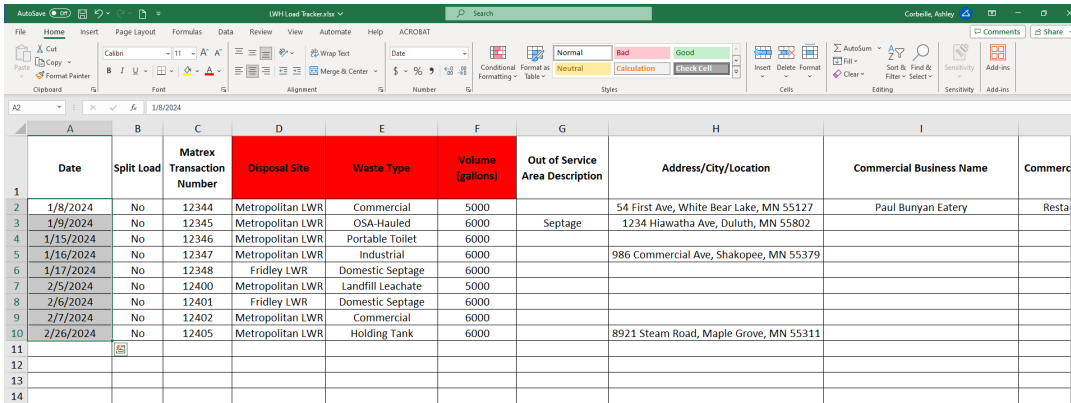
AutoSave Off LWH Load Tracker.xlsx Search Corbeille, Ashley

File Home Insert Page Layout Formulas Data Review View Automate Help ACROBAT Comments Share

Paste Cut Copy Format Painter Clipboard Calibri 11 A A B I U Font Wrap Text Merge & Center Alignment Date $ % 9 Number Conditional Formatting Format as Table Normal Bad Good Neutral Calculation Check Cell Styles Insert Delete Format Cells AutoSum Fill Clear Sort & Filter Find & Select Editing Sensitivity Sensitivity Add-ins Add-ins

A2 fx 1/8/2024

| | A | B | C | D | E | F | G | H | I | |
|---|---|---|---|---|---|---|---|---|---|---|
| 1 | Date | Split Load | Matrex Transaction Number | Disposal Site | Waste Type | Volume (gallons) | Out of Service Area Description | Address/City/Location | Commercial Business Name | Commerc |
| 2 | 1/8/2024 | No | 12344 | Metropolitan LWR | Commercial | 5000 | | 54 First Ave, White Bear Lake, MN 55127 | Paul Bunyan Eatery | Resta |
| 3 | 1/9/2024 | No | 12345 | Metropolitan LWR | OSA-Hauled | 6000 | Septage | 1234 Hiawatha Ave, Duluth, MN 55802 | | |
| 4 | 1/15/2024 | No | 12346 | Metropolitan LWR | Portable Toilet | 6000 | | | | |
| 5 | 1/16/2024 | No | 12347 | Metropolitan LWR | Industrial | 6000 | | 986 Commercial Ave, Shakopee, MN 55379 | | |
| 6 | 1/17/2024 | No | 12348 | Fridley LWR | Domestic Septage | 6000 | | | | |
| 7 | 2/5/2024 | No | 12400 | Metropolitan LWR | Landfill Leachate | 5000 | | | | |
| 8 | 2/6/2024 | No | 12401 | Fridley LWR | Domestic Septage | 6000 | | | | |
| 9 | 2/7/2024 | No | 12402 | Metropolitan LWR | Commercial | 6000 | | | | |
| 10 | 2/26/2024 | No | 12405 | Metropolitan LWR | Holding Tank | 6000 | | 8921 Steam Road, Maple Grove, MN 55311 | | |
| 11 | | | | | | | | | | |
| 12 | | | | | | | | | | |
| 13 | | | | | | | | | | |
| 14 | | | | | | | | | | |